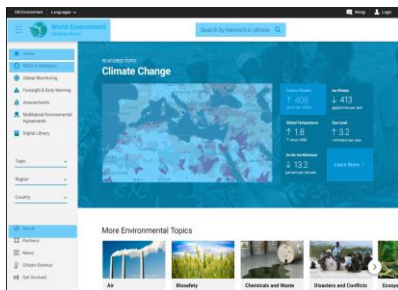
UN Environment Languages

Blog Login

World Environment Situation Room

Search by keyword or phrase

Home

Data & Statistics

Global Monitoring

Foresight & Early Warning

Assessments

Multilateral Environmental Agreements

Digital Library

Topic

Region

Country

About

Partners

News

Citizen Science

Get Involved

FEATURED TOPIC
Climate Change

Carbon Dioxide
↑ 408
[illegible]

Ice Sheets
↓ 413
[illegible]

Global Temperature
↑ 1.8
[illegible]

Sea Level
↑ 3.2
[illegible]

Arctic Ice Minimum
↓ 13.2
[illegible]

Learn More

More Environmental Topics

Air

Biosafety

Chemicals and Waste

Disasters and Conflicts

Ecosys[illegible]